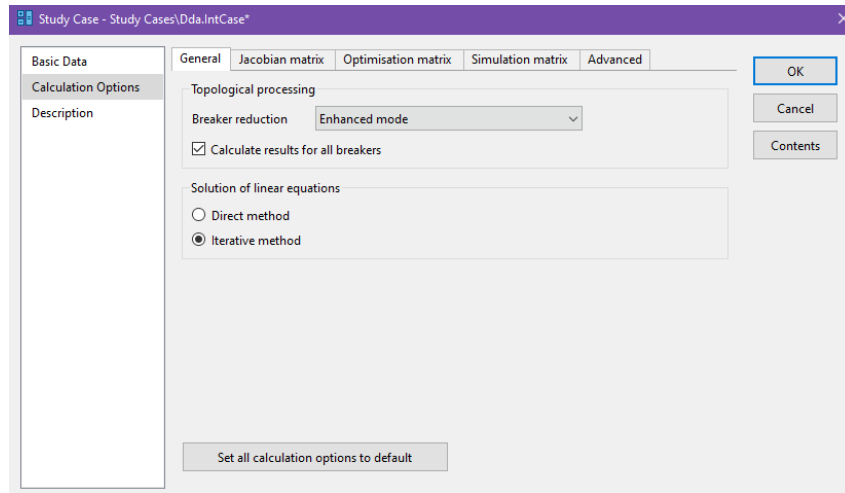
Study Case - Study Cases\Dda.IntCase*

Basic Data
Calculation Options
Description

General | Jacobian matrix | Optimisation matrix | Simulation matrix | Advanced

Topological processing
Breaker reduction
Enhanced mode
Calculate results for all breakers

Solution of linear equations
Direct method
Iterative method

Set all calculation options to default

OK
Cancel
Contents